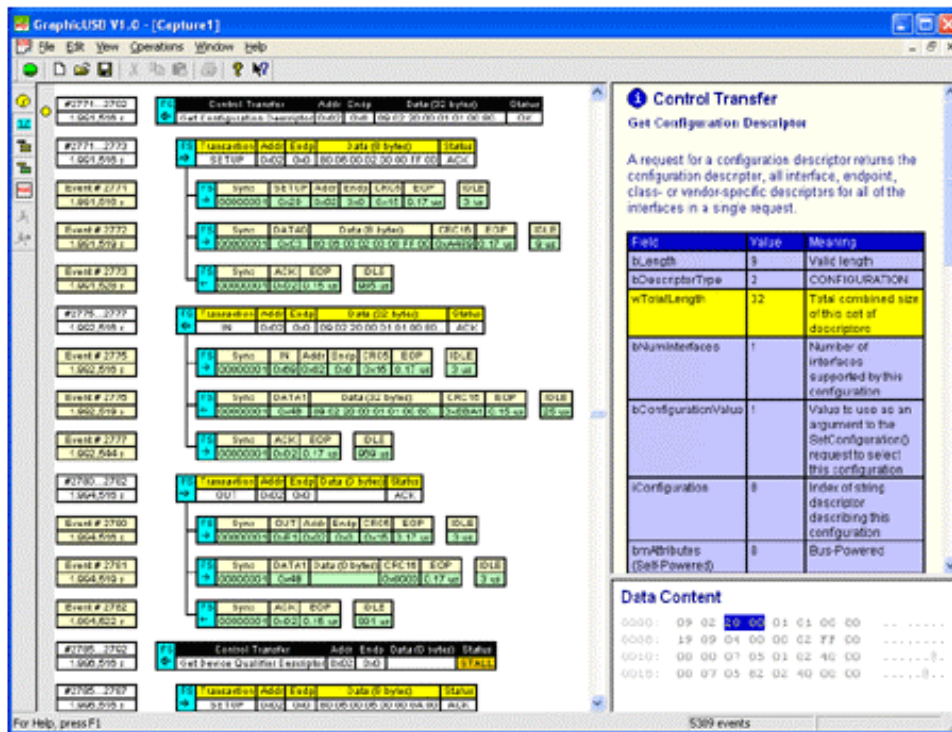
GraphicUSB V1.0 - [Capture1]

File Edit View Operations Window Help

#2771...2782
1.991.595 s
Control Transfer
Get Configuration Descriptor
Addr 0x02
Endp 0x0
Data (32 bytes) 09 02 20 00 01 01 00 80
Status OK

#2771...2773
1.991.595 s
Transaction SETUP
Addr 0x02
Endp 0x0
Data (8 bytes) 80 06 00 02 00 00 FF 00
Status ACK

Event # 2771
1.991.510 s
Sync 00000001
SETUP 0x2D
Addr 0x02
Endp 0x0
CRC5 0x15
EOP 0.17 us
IDLE 3 us

Event # 2772
1.991.519 s
Sync 00000001
DATA0 0xC3
Data (8 bytes) 80 06 00 02 00 00 FF 00
CRC16 0xA49F
EOP 0.17 us
IDLE 9 us

Event # 2773
1.991.528 s
Sync 00000001
ACK 0xD2
EOP 0.15 us
IDLE 995 us

#2775...2777
1.992.595 s
Transaction IN
Addr 0x02
Endp 0x0
Data (32 bytes) 09 02 20 00 01 01 00 80
Status ACK

Event # 2775
1.992.595 s
Sync 00000001
IN 0x69
Addr 0x02
Endp 0x0
CRC5 0x15
EOP 0.17 us
IDLE 3 us

Event # 2776
1.992.519 s
Sync 00000001
DATA1 0x4B
Data (32 bytes) 09 02 20 00 01 01 00 80
CRC16 0x6BA1
EOP 0.15 us
IDLE 26 us

Event # 2777
1.992.544 s
Sync 00000001
ACK 0xD2
EOP 0.17 us
IDLE 959 us

#2780...2782
1.994.595 s
Transaction OUT
Addr 0x02
Endp 0x0
Data (0 bytes)
Status ACK

Event # 2780
1.994.595 s
Sync 00000001
OUT 0xE1
Addr 0x02
Endp 0x0
CRC5 0x15
EOP 0.17 us
IDLE 3 us

Event # 2781
1.994.619 s
Sync 00000001
DATA1 0x4B
Data (0 bytes)
CRC16 0x0000
EOP 0.17 us
IDLE 3 us

Event # 2782
1.994.622 s
Sync 00000001
ACK 0xD2
EOP 0.15 us
IDLE 991 us

#2785...2792
1.998.595 s
Control Transfer
Get Device Qualifier Descriptor
Addr 0x02
Endp 0x0
Data (0 bytes)
Status STALL

#2785...2787
1.998.595 s
Transaction SETUP
Addr 0x02
Endp 0x0
Data (8 bytes) 80 06 00 06 00 00 0A 00
Status ACK

Control Transfer
Get Configuration Descriptor

A request for a configuration descriptor returns the configuration descriptor, all interface, endpoint, class- or vendor-specific descriptors for all of the interfaces in a single request.

| Field | Value | Meaning |
|---|---|---|
| bLength | 9 | Valid length |
| bDescriptorType | 2 | CONFIGURATION |
| wTotalLength | 32 | Total combined size of this set of descriptors |
| bNumInterfaces | 1 | Number of interfaces supported by this configuration |
| bConfigurationValue | 1 | Value to use as an argument to the SetConfiguration() request to select this configuration |
| iConfiguration | 0 | Index of string descriptor describing this configuration |
| bmAttributes (Self-Powered) | 0 | Bus-Powered |

Data Content
0000: 09 02 20 00 01 01 00 00 ........
0008: 19 09 04 00 00 02 FF 00 ........
0010: 00 00 07 05 01 02 40 00 ......@.
0018: 00 07 05 82 02 40 00 00 .....@..

For Help, press F1
5389 events